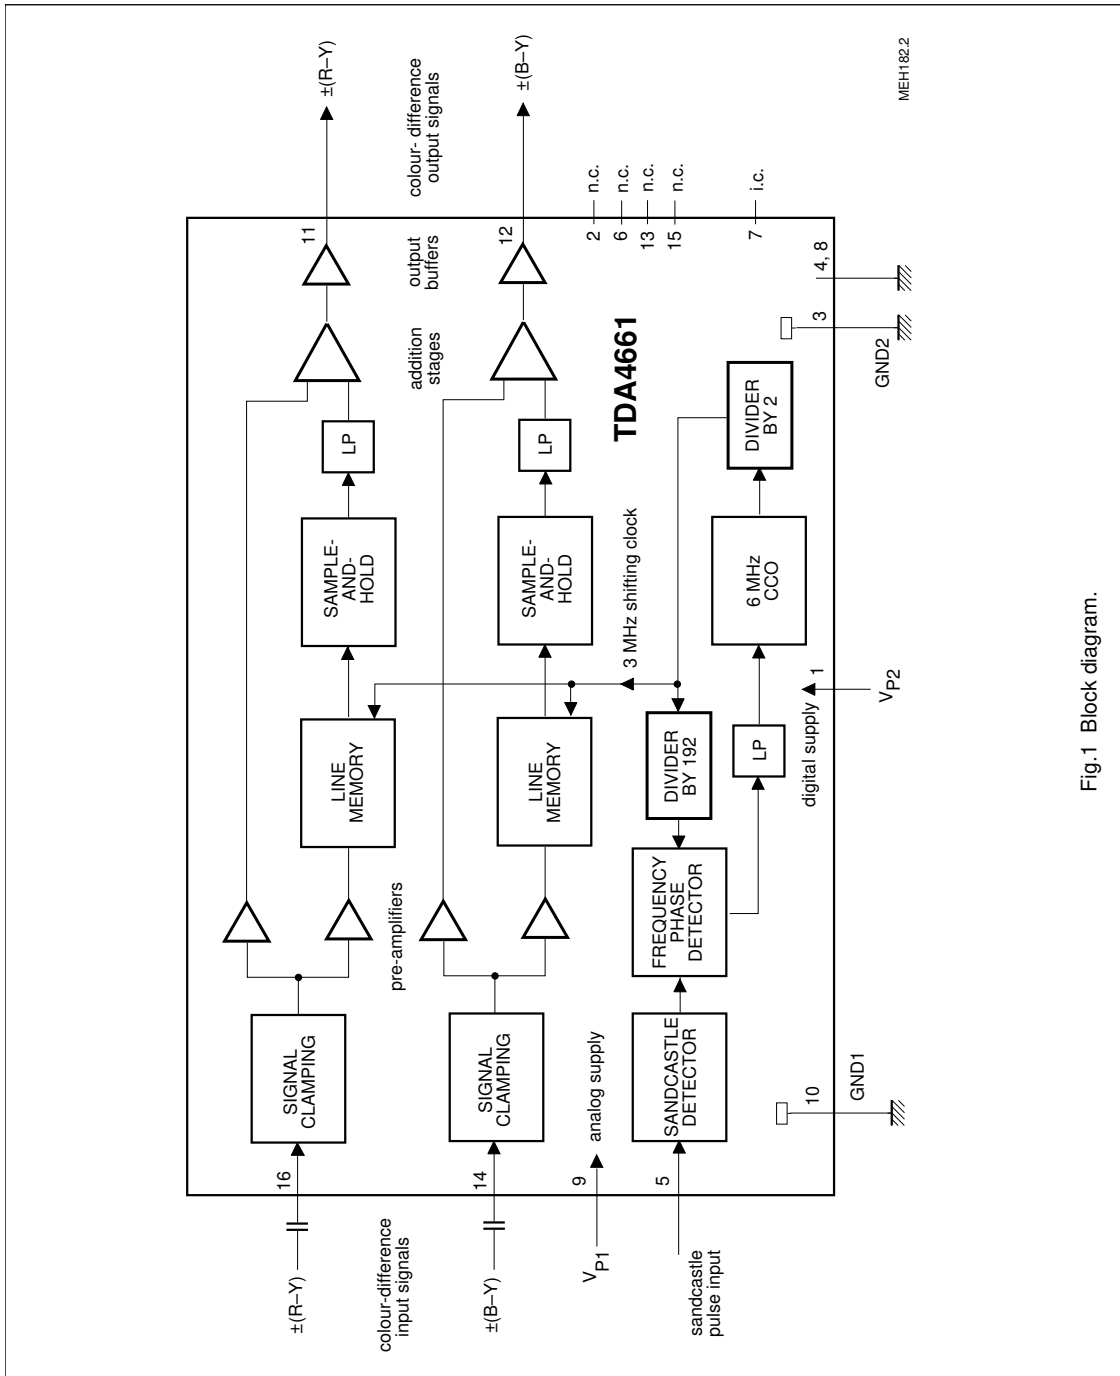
TDA4661

$\pm$(R–Y)

colour-difference input signals

$\pm$(B–Y)

$V_{P1}$

sandcastle pulse input

16

14

9

5

SIGNAL CLAMPING

SIGNAL CLAMPING

analog supply

SANDCASTLE DETECTOR

10

GND1

pre-amplifiers

FREQUENCY PHASE DETECTOR

LINE MEMORY

LINE MEMORY

DIVIDER BY 192

LP

digital supply

1

$V_{P2}$

3 MHz shifting clock

SAMPLE-AND-HOLD

SAMPLE-AND-HOLD

6 MHz CCO

LP

LP

DIVIDER BY 2

addition stages

output buffers

3

GND2

4, 8

11

12

$\pm$(R–Y)

$\pm$(B–Y)

colour- difference output signals

2 — n.c.

6 — n.c.

13 — n.c.

15 — n.c.

7 — i.c.

MEH182.2

Fig.1 Block diagram.